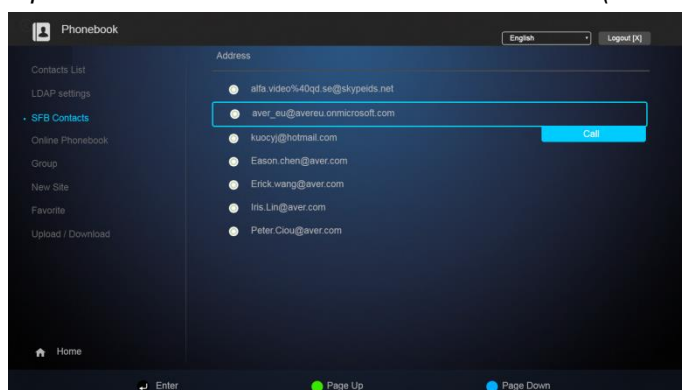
Phonebook

English

Logout [X]

Contacts List
LDAP settings
SFB Contacts
Online Phonebook
Group
New Site
Favorite
Upload / Download

Address

alfa.video%40qd.se@skypeids.net
aver_eu@avereu.onmicrosoft.com
Call
kuocyj@hotmail.com
Eason.chen@aver.com
Erick.wang@aver.com
Iris.Lin@aver.com
Peter.Ciou@aver.com

Home

Enter
Page Up
Page Down